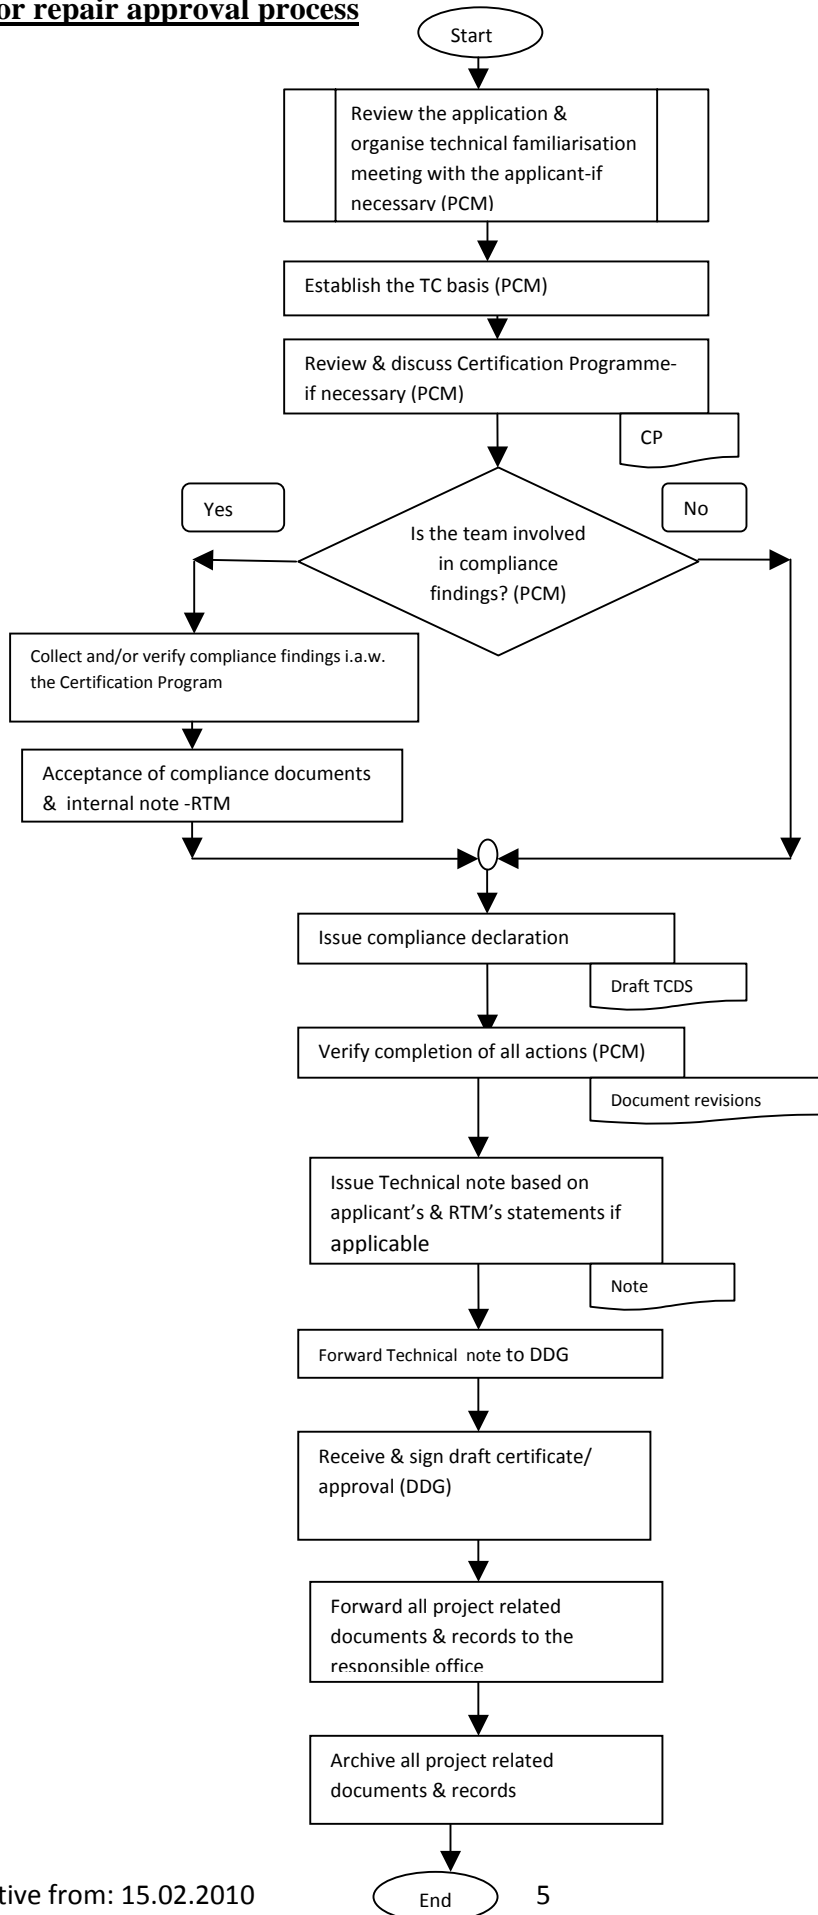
or repair approval process

Start

Review the application & organise technical familiarisation meeting with the applicant-if necessary (PCM)

Establish the TC basis (PCM)

Review & discuss Certification Programme-if necessary (PCM)

CP

Yes

No

Is the team involved in compliance findings? (PCM)

Collect and/or verify compliance findings i.a.w. the Certification Program

Acceptance of compliance documents & internal note -RTM

Issue compliance declaration

Draft TCDS

Verify completion of all actions (PCM)

Document revisions

Issue Technical note based on applicant's & RTM's statements if applicable

Note

Forward Technical note to DDG

Receive & sign draft certificate/ approval (DDG)

Forward all project related documents & records to the responsible office

Archive all project related documents & records

tive from: 15.02.2010

End

5